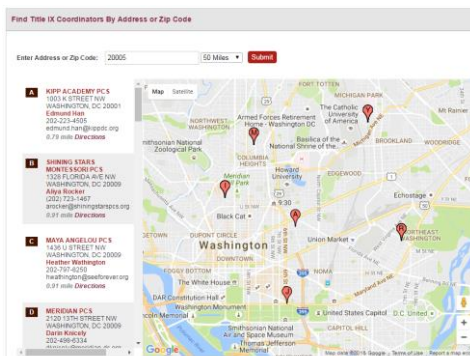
Find Title IX Coordinators By Address or Zip Code

Enter Address or Zip Code: 20005 50 Miles Submit

A
KIPP ACADEMY PCS
1003 K STREET NW
WASHINGTON, DC 20001
Edmund Han
202-223-4505
edmund.han@kippdc.org
0.79 miles Directions

B
SHINING STARS MONTESSORI PCS
1328 FLORIDA AVE NW
WASHINGTON, DC 20009
Aliya Rocker
(202) 723-1467
arocker@shiningstarspcs.org
0.91 miles Directions

C
MAYA ANGELOU PCS
1436 U STREET NW
WASHINGTON, DC 20009
Heather Washington
202-797-8250
hwashington@seeforever.org
0.91 miles Directions

D
MERIDIAN PCS
2120 13TH STREET NW
WASHINGTON, DC 20009
Darin Kracaty
202-496-6334
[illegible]

Map Satellite

Armed Forces Retirement Home - Washington DC
The Catholic University of America
NORTHWEST WASHINGTON
Basilica of the National Shrine of the...
BROOKLAND
Smithsonian National Zoological Park
PETWORTH
COLUMBIA HEIGHTS
WOODRIDGE
Meridian Hill Park
Howard University
Echostage
Black Cat
DUPONT CIRCLE
Union Market
NORTHEAST WASHINGTON
Washington
FOGGY BOTTOM
The White House
DAR Constitution Hall
Washington Monument
United States Capitol
CAPITOL HILL
Smithsonian National Air and Space Museum
Lincoln Memorial
Google
Map data ©2016 Google Terms of Use Report a map error